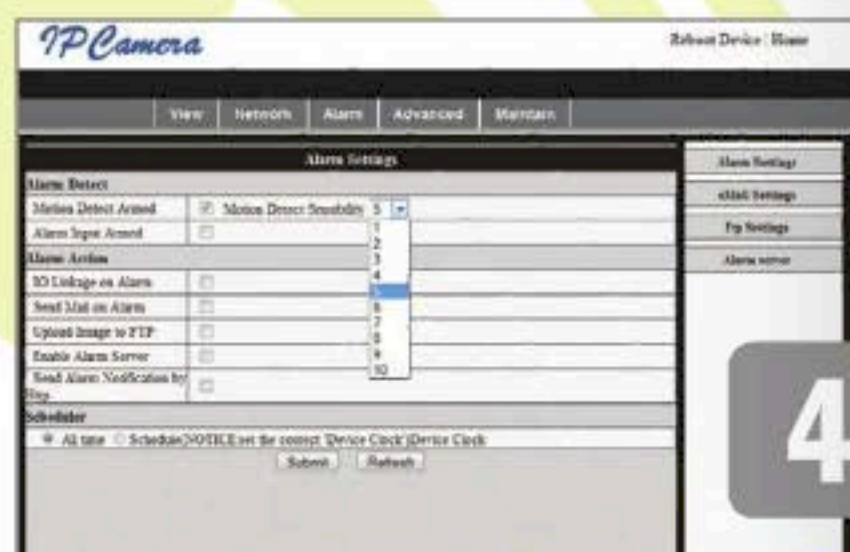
IPCamera

Reboot Device | Home

View Network Alarm Advanced Maintain

Alarm Settings

Alarm Detect

Motion Detect Armed Motion Detect Sensibility 5

Alarm Input Armed

Alarm Action

IO Linkage on Alarm

Send Mail on Alarm

Upload Image to FTP

Enable Alarm Server

Send Alarm Notification by Http

Scheduler

All time Schedule(NOTICE:set the correct 'Device Clock')Device Clock

Submit Refresh

1
2
3
4
5
6
7
8
9
10

Alarm Settings

eMail Settings

Ftp Settings

Alarm server

4